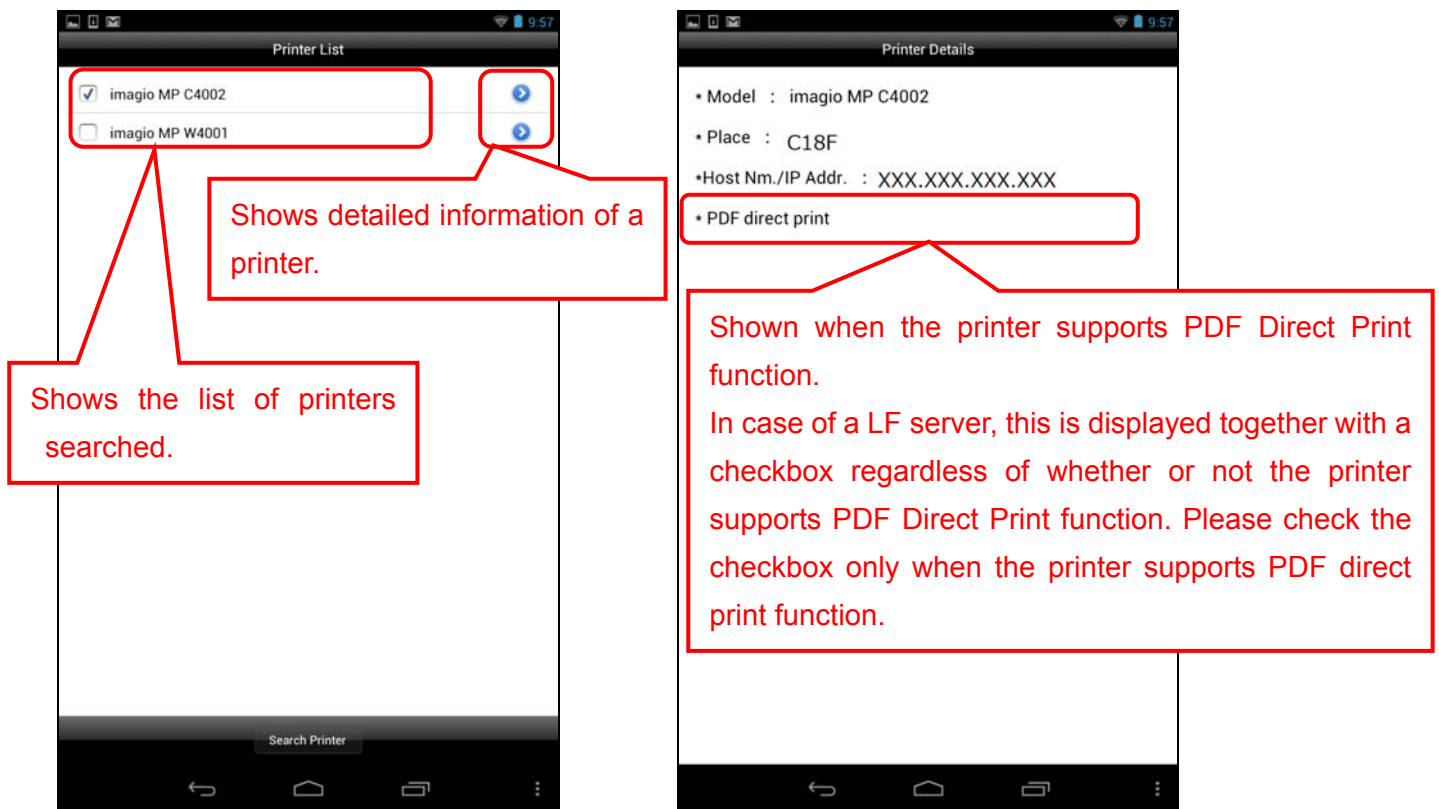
9:57

Printer List

imagio MP C4002

imagio MP W4001

Shows detailed information of a printer.

Shows the list of printers searched.

Search Printer

9:57

Printer Details

• Model : imagio MP C4002

• Place : C18F

•Host Nm./IP Addr. : XXX.XXX.XXX.XXX

• PDF direct print

Shown when the printer supports PDF Direct Print function.
In case of a LF server, this is displayed together with a checkbox regardless of whether or not the printer supports PDF Direct Print function. Please check the checkbox only when the printer supports PDF direct print function.